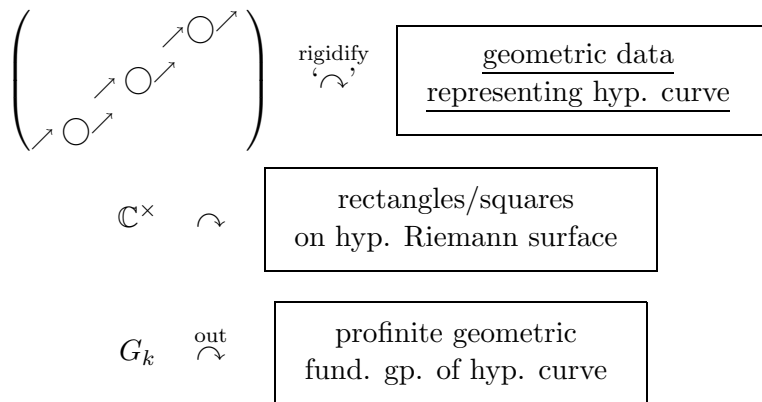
$\left( \begin{array}{ccc} & & \nearrow\bigcirc^{\nearrow} \\ & \nearrow\bigcirc^{\nearrow} & \\ \nearrow\bigcirc^{\nearrow} & & \end{array} \right)$ $\overset{\text{rigidify}}{\text{‘}\curvearrowright\text{’}}$ geometric data representing hyp. curve

$\mathbb{C}^{\times}$ $\curvearrowright$ rectangles/squares on hyp. Riemann surface

$G_k$ $\overset{\text{out}}{\curvearrowright}$ profinite geometric fund. gp. of hyp. curve